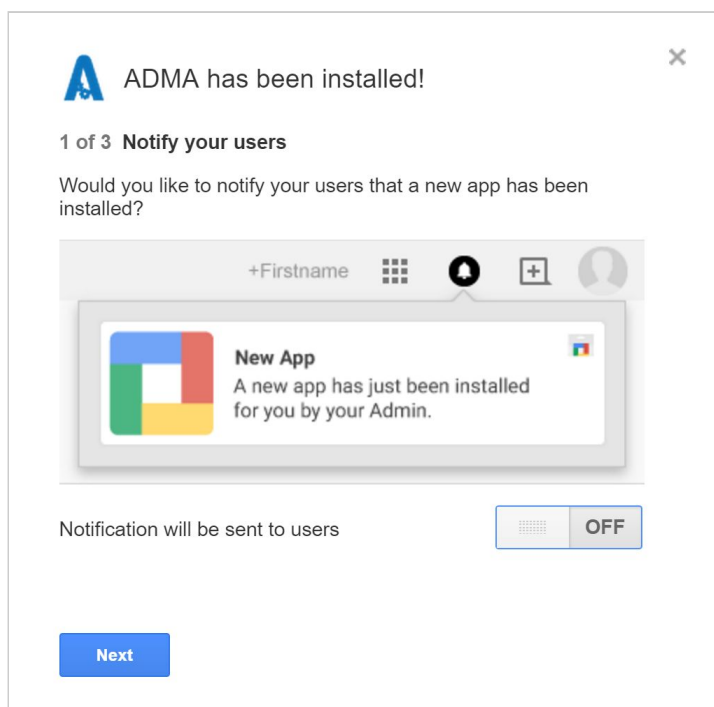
×

ADMA has been installed!

1 of 3 Notify your users

Would you like to notify your users that a new app has been installed?

+Firstname

New App
A new app has just been installed for you by your Admin.

Notification will be sent to users

OFF

Next